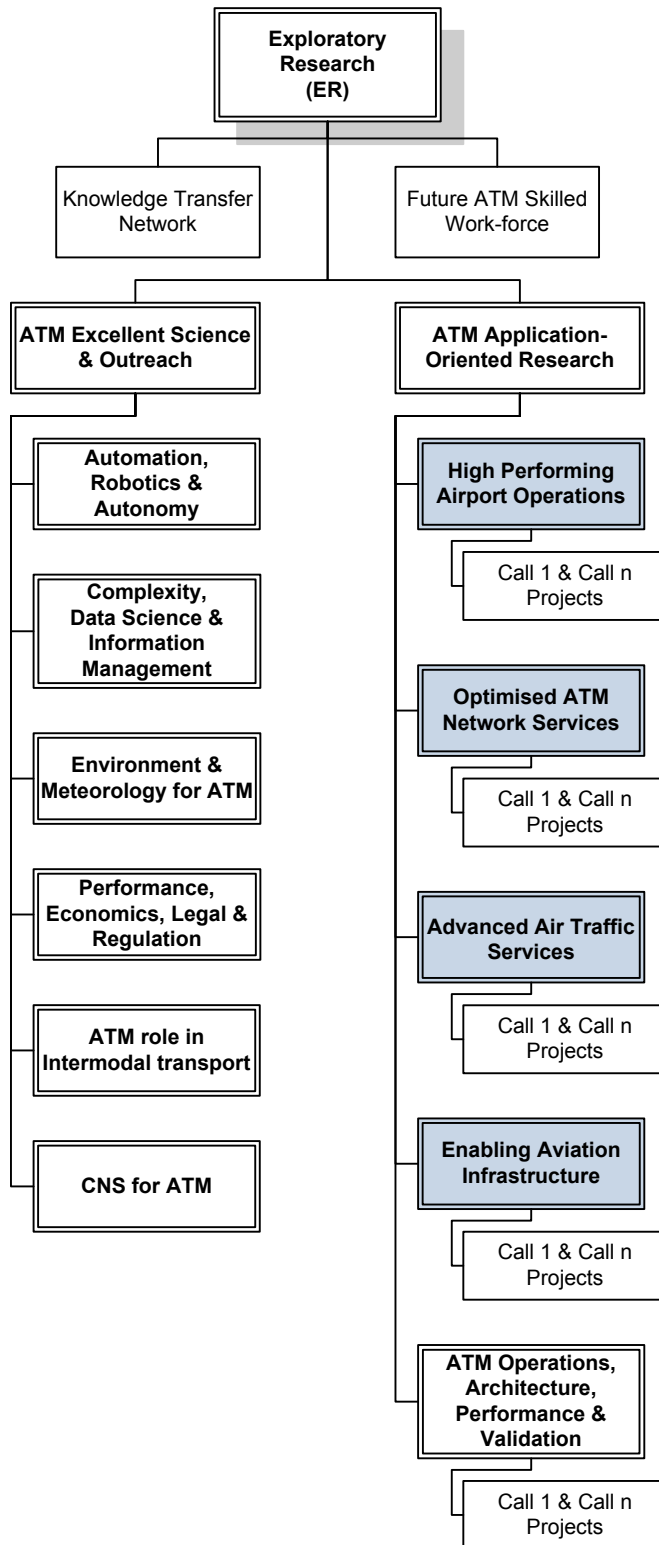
Exploratory Research (ER)

Knowledge Transfer Network

Future ATM Skilled Work-force

ATM Excellent Science & Outreach

Automation, Robotics & Autonomy

Complexity, Data Science & Information Management

Environment & Meteorology for ATM

Performance, Economics, Legal & Regulation

ATM role in Intermodal transport

CNS for ATM

ATM Application-Oriented Research

High Performing Airport Operations

Call 1 & Call n Projects

Optimised ATM Network Services

Call 1 & Call n Projects

Advanced Air Traffic Services

Call 1 & Call n Projects

Enabling Aviation Infrastructure

Call 1 & Call n Projects

ATM Operations, Architecture, Performance & Validation

Call 1 & Call n Projects